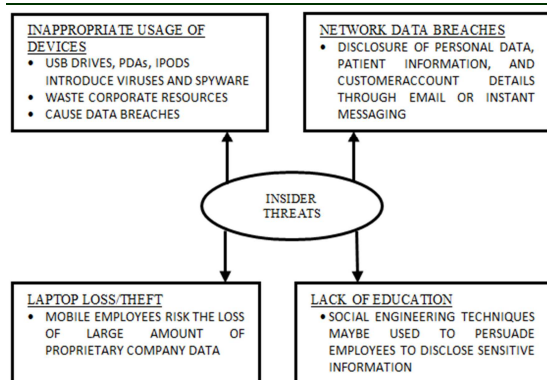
INAPPROPRIATE USAGE OF DEVICES

- USB DRIVES, PDAs, IPODS INTRODUCE VIRUSES AND SPYWARE
- WASTE CORPORATE RESOURCES
- CAUSE DATA BREACHES

NETWORK DATA BREACHES

- DISCLOSURE OF PERSONAL DATA, PATIENT INFORMATION, AND CUSTOMERACCOUNT DETAILS THROUGH EMAIL OR INSTANT MESSAGING

INSIDER THREATS

LAPTOP LOSS/THEFT

- MOBILE EMPLOYEES RISK THE LOSS OF LARGE AMOUNT OF PROPRIETARY COMPANY DATA

LACK OF EDUCATION

- SOCIAL ENGINEERING TECHNIQUES MAYBE USED TO PERSUADE EMPLOYEES TO DISCLOSE SENSITIVE INFORMATION